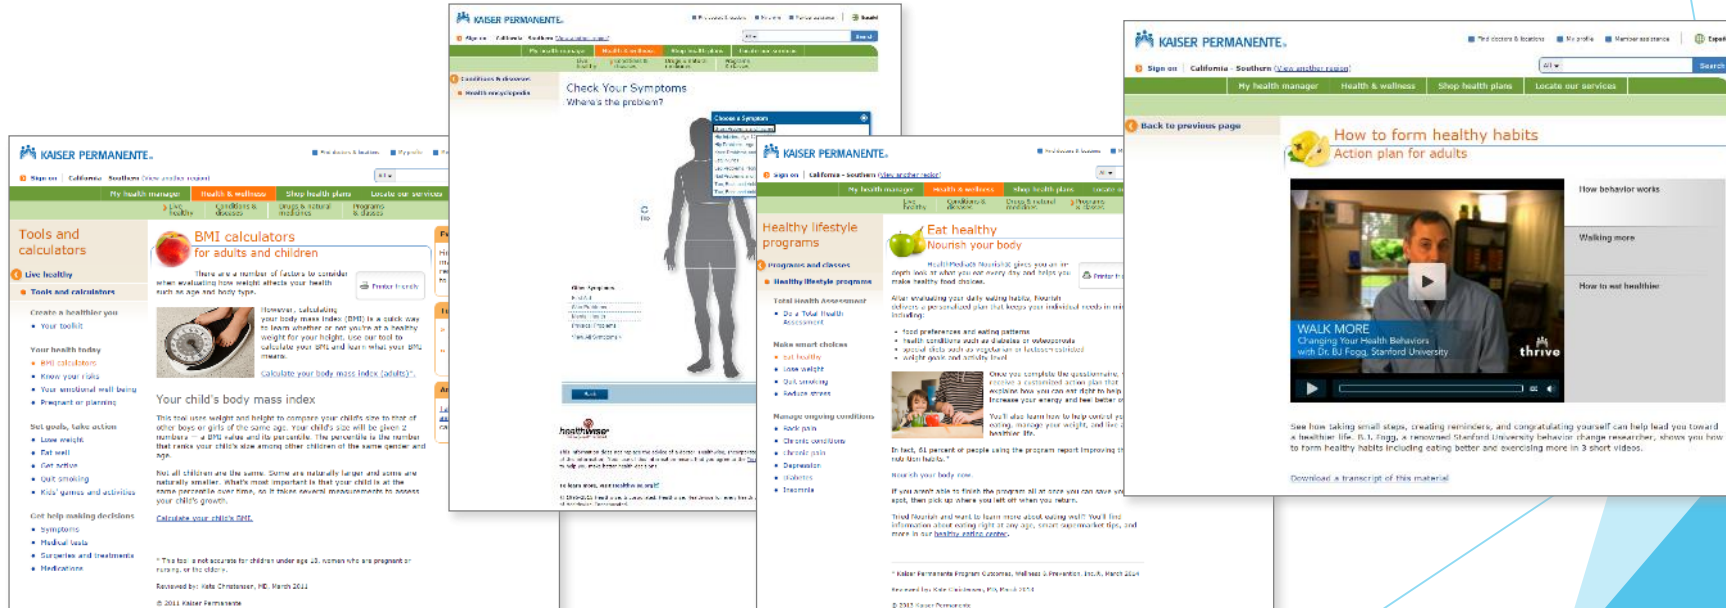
KAISER PERMANENTE.

Sign on California - Southern (View another region)

My health manager Health & wellness Shop health plans Locate our services

Tools and calculators

Live healthy

Tools and calculators

BMI calculators
for adults and children

There are a number of factors to consider when evaluating how weight affects your health such as age and body type.

However, calculating your body mass index (BMI) is a quick way to learn whether or not you're at a healthy weight for your height. Use our tool to calculate your BMI and learn what your BMI means.

Calculate your body mass index (adults)*.

Your child's body mass index

Calculate your child's BMI.

Create a healthier you

Your health today

BMI calculators

Set goals, take action

Get help making decisions

Symptoms

Medical tests

Medications

KAISER PERMANENTE.

Check Your Symptoms
Where's the problem?

Conditions & diseases

Health encyclopedia

Choose a Symptom

healthwise

KAISER PERMANENTE.

Sign on California - Southern (View another region)

My health manager Health & wellness Shop health plans

Healthy lifestyle programs

Programs and classes

Healthy lifestyle programs

Eat healthy
Nourish your body

Total Health Assessment

Make smart choices

Eat healthy

Lose weight

Quit smoking

Reduce stress

Manage ongoing conditions

Back pain

Chronic conditions

Chronic pain

Depression

Diabetes

Insomnia

Nourish your body now

healthy eating center.

KAISER PERMANENTE.

Sign on California - Southern (View another region)

Search

My health manager Health & wellness Shop health plans Locate our services

Back to previous page

How to form healthy habits
Action plan for adults

How behavior works

Walking more

How to eat healthier

WALK MORE
Changing Your Health Behaviors
with Dr. BJ Fogg, Stanford University

thrive

See how taking small steps, creating reminders, and congratulating yourself can help lead you toward a healthier life. B. J. Fogg, a renowned Stanford University behavior change researcher, shows you how to form healthy habits including eating better and exercising more in 3 short videos.

Download a transcript of this material